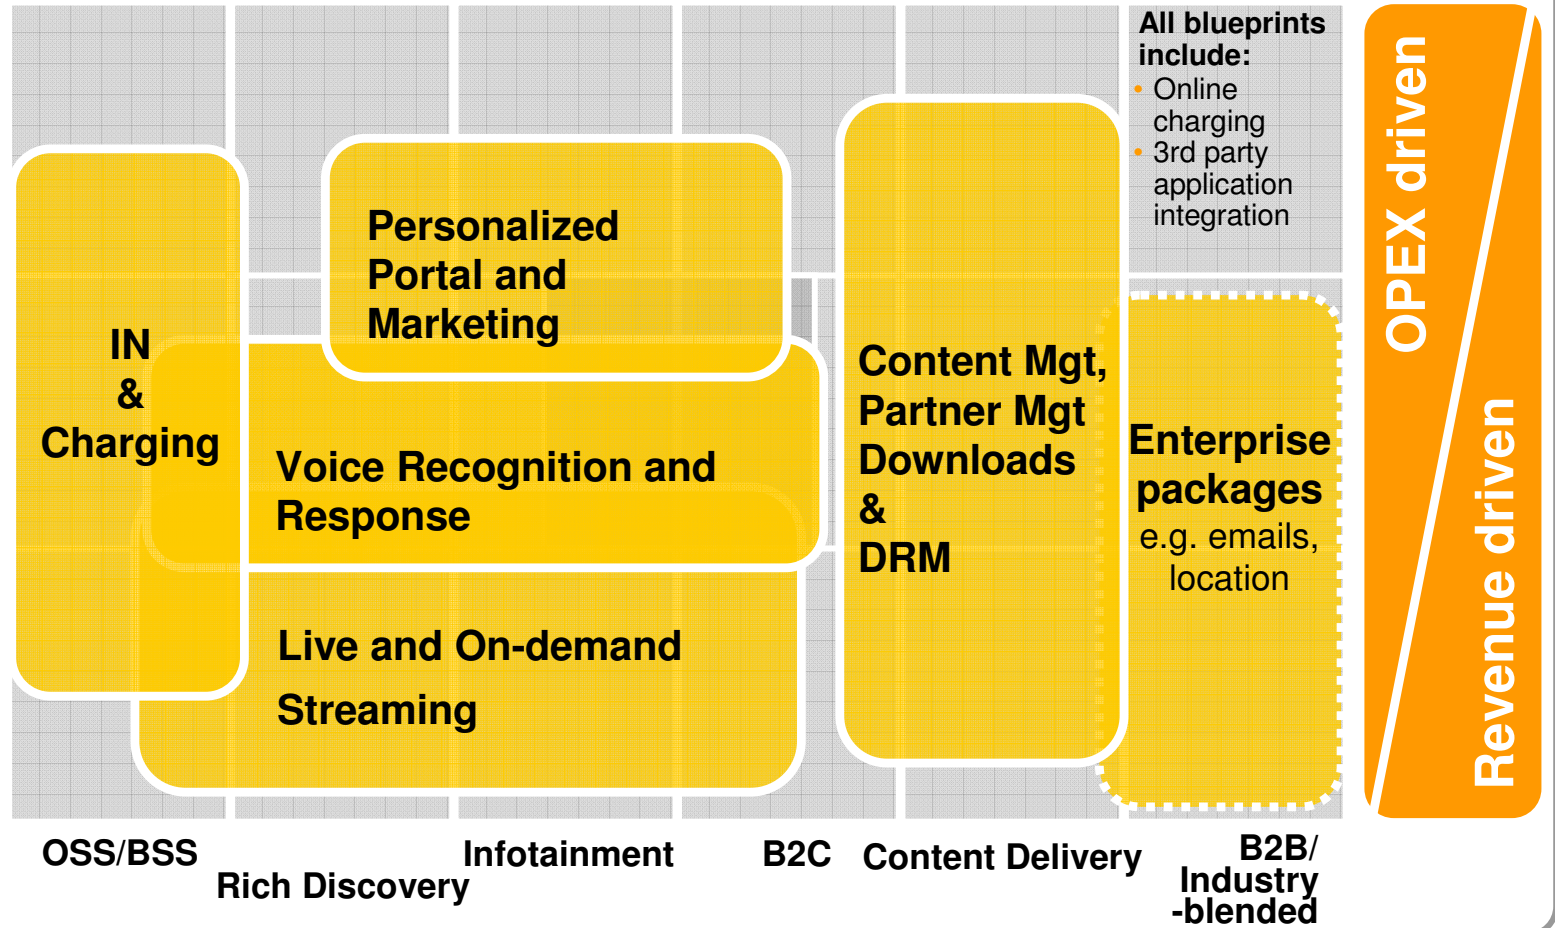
All blueprints include:
• Online charging
• 3rd party application integration

IN & Charging

Personalized Portal and Marketing

Voice Recognition and Response

Live and On-demand Streaming

Content Mgt, Partner Mgt Downloads & DRM

Enterprise packages
e.g. emails, location

OPEX driven

Revenue driven

OSS/BSS

Rich Discovery

Infotainment

B2C

Content Delivery

B2B/ Industry -blended